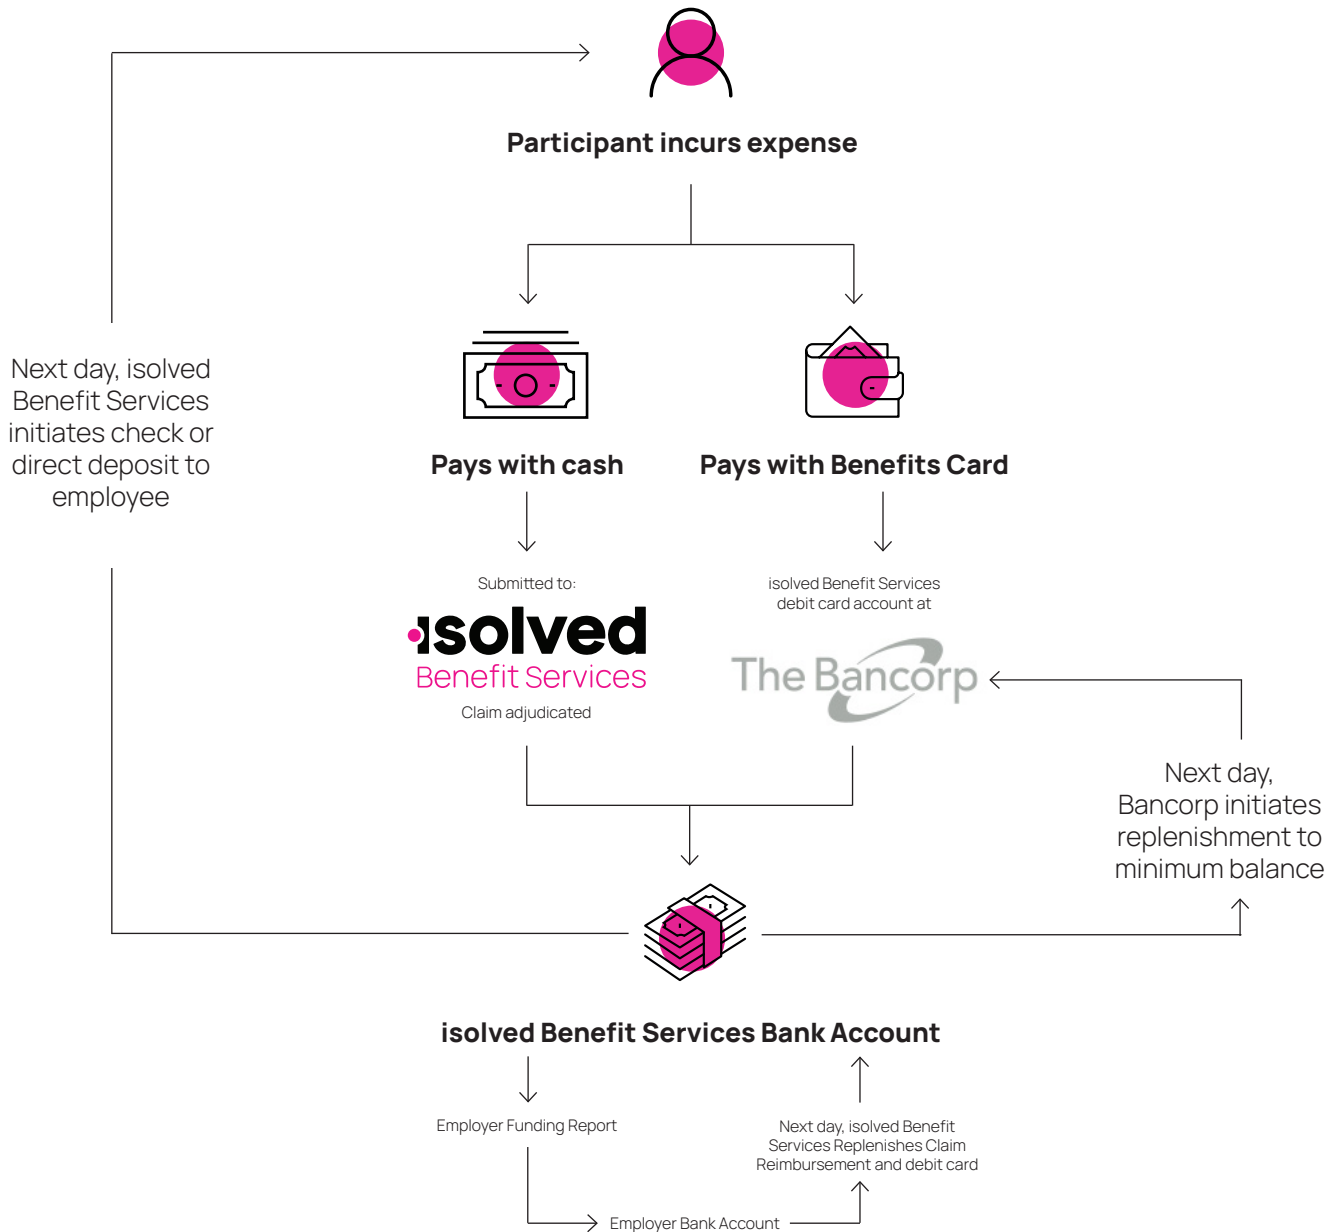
Participant incurs expense

Next day, isolved Benefit Services initiates check or direct deposit to employee

Pays with cash

Pays with Benefits Card

Submitted to:

isolved

Benefit Services

Claim adjudicated

isolved Benefit Services debit card account at

The Bancorp

Next day, Bancorp initiates replenishment to minimum balance

isolved Benefit Services Bank Account

Employer Funding Report

Next day, isolved Benefit Services Replenishes Claim Reimbursement and debit card

Employer Bank Account